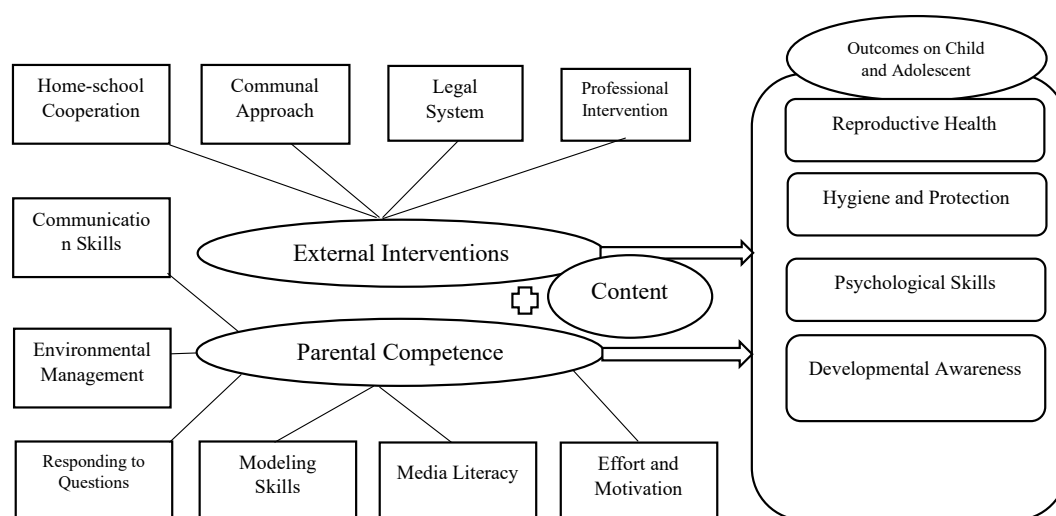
Home-school Cooperation

Communal Approach

Legal System

Professional Intervention

Outcomes on Child and Adolescent

Reproductive Health

Hygiene and Protection

Psychological Skills

Developmental Awareness

Communicatio n Skills

External Interventions

Content

Environmental Management

Parental Competence

Responding to Questions

Modeling Skills

Media Literacy

Effort and Motivation